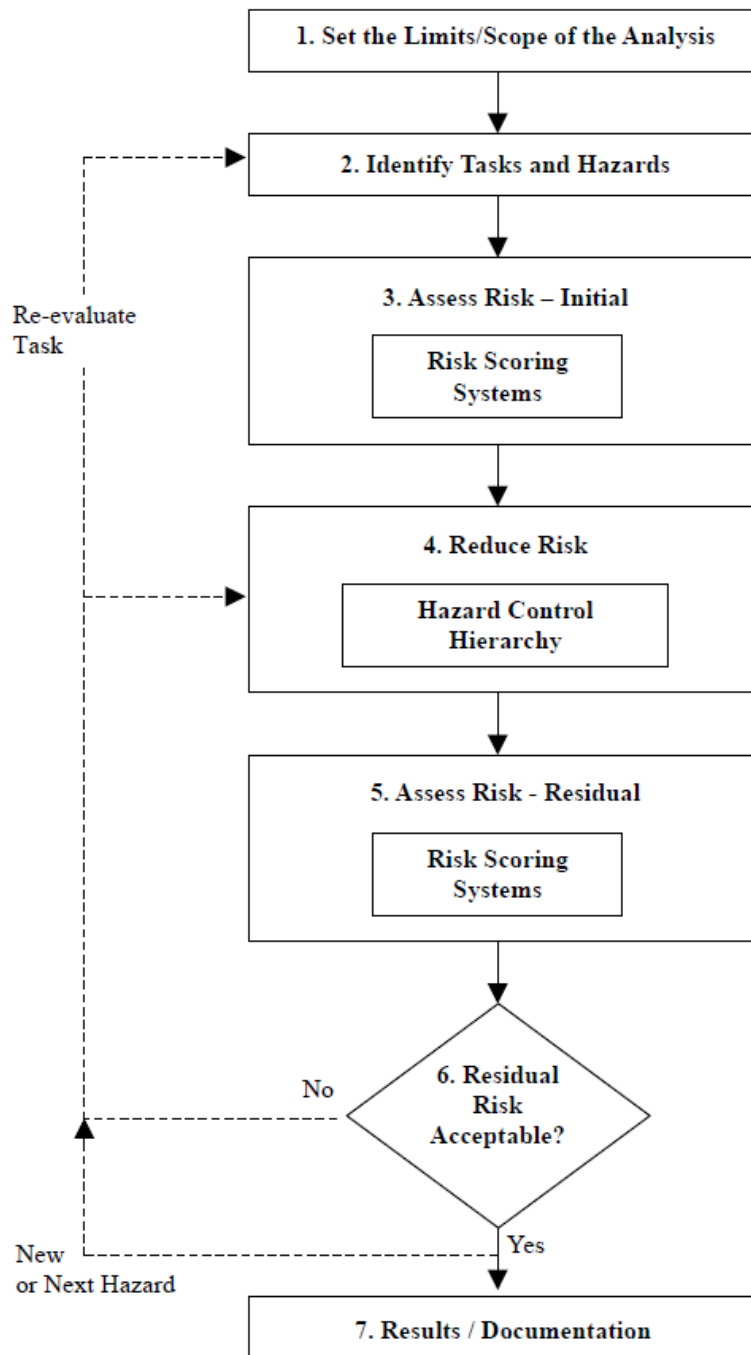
1. Set the Limits/Scope of the Analysis

2. Identify Tasks and Hazards

Re-evaluate Task

3. Assess Risk – Initial

Risk Scoring Systems

4. Reduce Risk

Hazard Control Hierarchy

5. Assess Risk - Residual

Risk Scoring Systems

No

6. Residual Risk Acceptable?

Yes

New or Next Hazard

7. Results / Documentation